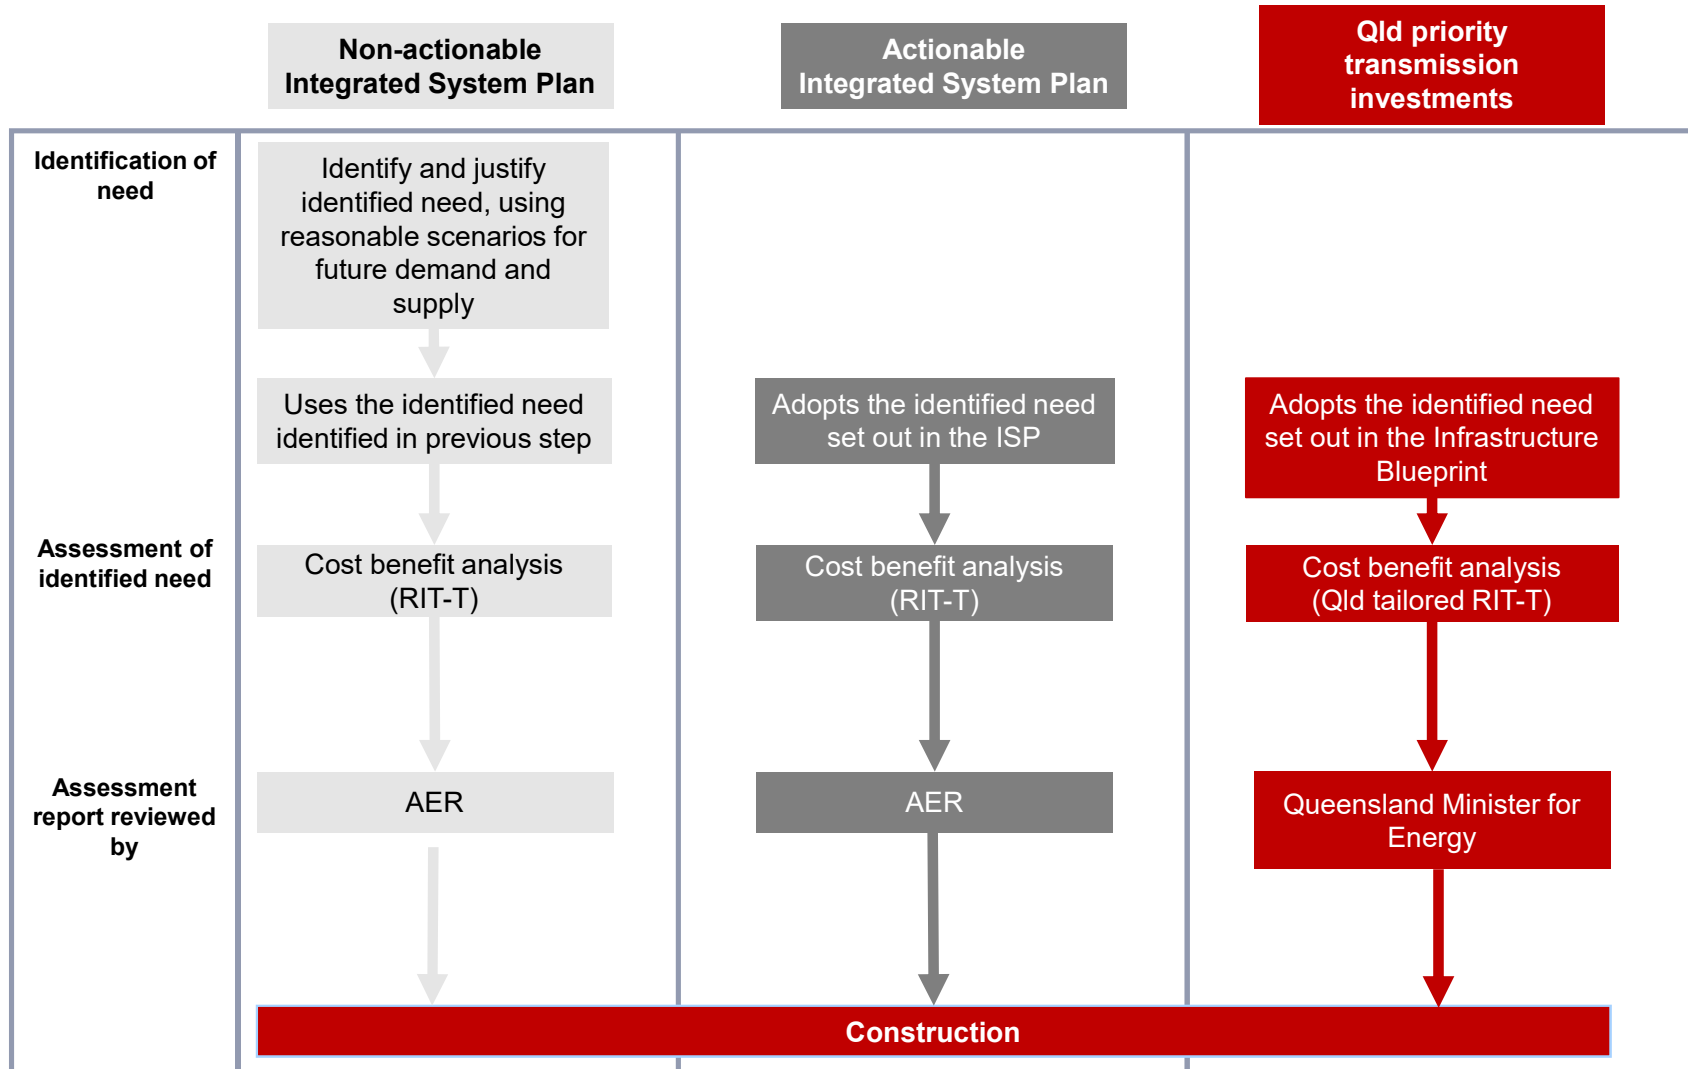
Non-actionable Integrated System Plan

Actionable Integrated System Plan

Qld priority transmission investments

Identification of need

Identify and justify identified need, using reasonable scenarios for future demand and supply

Uses the identified need identified in previous step

Adopts the identified need set out in the ISP

Adopts the identified need set out in the Infrastructure Blueprint

Assessment of identified need

Cost benefit analysis (RIT-T)

Cost benefit analysis (RIT-T)

Cost benefit analysis (Qld tailored RIT-T)

Assessment report reviewed by

AER

AER

Queensland Minister for Energy

Construction